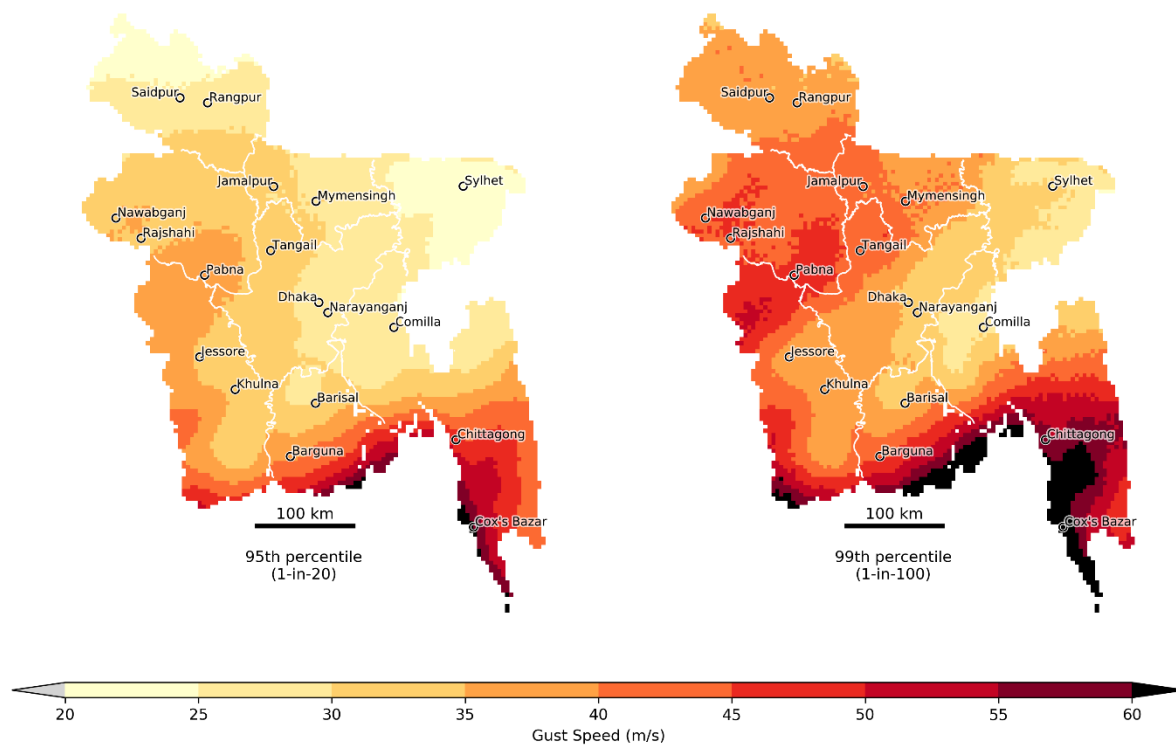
Saidpur Rangpur
Jamalpur
Mymensingh
Sylhet
Nawabganj
Rajshahi
Tangail
Pabna
Dhaka
Narayanganj
Comilla
Jessore
Khulna
Barisal
Chittagong
Barguna
Cox's Bazar
100 km
95th percentile
(1-in-20)

Saidpur Rangpur
Jamalpur
Mymensingh
Sylhet
Nawabganj
Rajshahi
Tangail
Pabna
Dhaka
Narayanganj
Comilla
Jessore
Khulna
Barisal
Chittagong
Barguna
Cox's Bazar
100 km
99th percentile
(1-in-100)

20 25 30 35 40 45 50 55 60
Gust Speed (m/s)